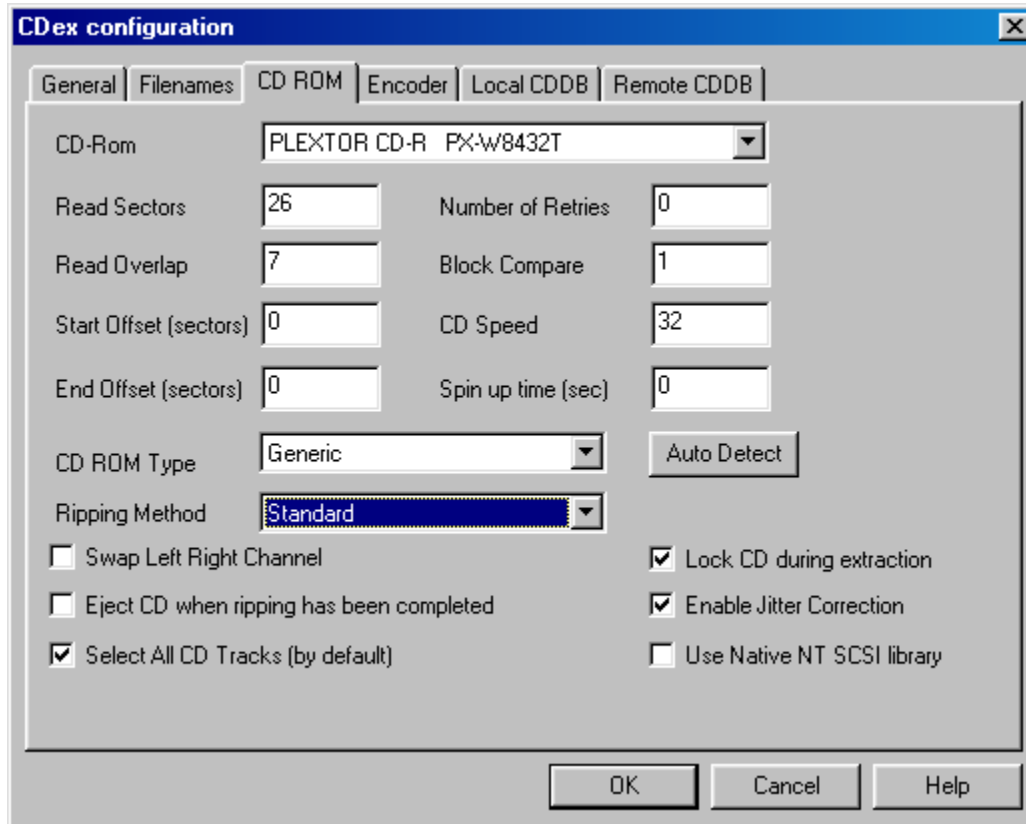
CDex configuration

General | Filenames | CD ROM | Encoder | Local CDDB | Remote CDDB

CD-Rom PLEXTOR CD-R PX-W8432T

Read Sectors 26
Number of Retries 0
Read Overlap 7
Block Compare 1
Start Offset (sectors) 0
CD Speed 32
End Offset (sectors) 0
Spin up time (sec) 0

CD ROM Type Generic
Auto Detect
Ripping Method Standard

Swap Left Right Channel
Eject CD when ripping has been completed
Select All CD Tracks (by default)
Lock CD during extraction
Enable Jitter Correction
Use Native NT SCSI library

OK
Cancel
Help